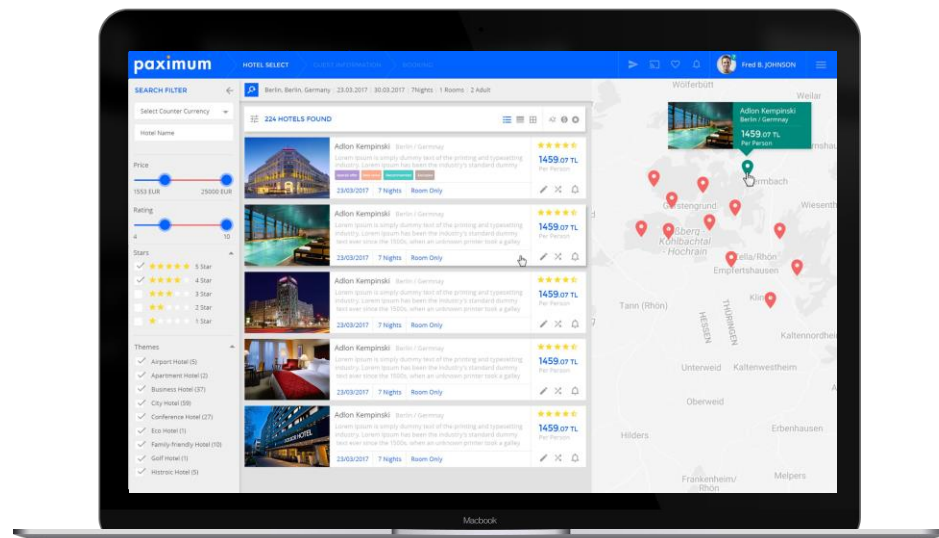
paximum

HOTEL SELECT   GUEST INFORMATION   BOOKING

Fred B. JOHNSON

SEARCH FILTER

Select Counter Currency

Hotel Name

Price

1553 EUR   25000 EUR

Rating

4   10

Stars

5 Star
4 Star
3 Star
2 Star
1 Star

Themes

Airport Hotel (5)
Apartment Hotel (2)
Business Hotel (37)
City Hotel (59)
Conference Hotel (27)
Eco Hotel (1)
Family-friendly Hotel (10)
Golf Hotel (1)
Historic Hotel (5)

Berlin, Berlin, Germany | 23.03.2017 | 30.03.2017 | 7 Nights | 1 Rooms | 2 Adult

224 HOTELS FOUND

Adlon Kempinski   Berlin / Germany
Lorem Ipsum is simply dummy text of the printing and typesetting industry. Lorem Ipsum has been the industry's standard dummy
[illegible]
1459.07 TL
Per Person
23/03/2017   7 Nights   Room Only

Adlon Kempinski   Berlin / Germany
Lorem Ipsum is simply dummy text of the printing and typesetting industry. Lorem Ipsum has been the industry's standard dummy text ever since the 1500s, when an unknown printer took a galley
1459.07 TL
Per Person
23/03/2017   7 Nights   Room Only

Adlon Kempinski   Berlin / Germany
Lorem Ipsum is simply dummy text of the printing and typesetting industry. Lorem Ipsum has been the industry's standard dummy text ever since the 1500s, when an unknown printer took a galley
1459.07 TL
Per Person
23/03/2017   7 Nights   Room Only

Adlon Kempinski   Berlin / Germany
Lorem Ipsum is simply dummy text of the printing and typesetting industry. Lorem Ipsum has been the industry's standard dummy text ever since the 1500s, when an unknown printer took a galley
1459.07 TL
Per Person
23/03/2017   7 Nights   Room Only

Adlon Kempinski   Berlin / Germany
Lorem Ipsum is simply dummy text of the printing and typesetting industry. Lorem Ipsum has been the industry's standard dummy text ever since the 1500s, when an unknown printer took a galley
1459.07 TL
Per Person
23/03/2017   7 Nights   Room Only

Adlon Kempinski
Berlin / Germany
1459.07 TL
Per Person

Wolferbütt
Weilar
Wiesenth
Gerstengrund
Kohlbachtal
Hochrain
Empfertshausen
Tann (Rhön)
HESSEN
THÜRINGEN
Kaltennordheim
Unterweid
Kaltenwestheim
Oberweid
Hilders
Erbenhausen
Frankenheim/Rhön
Melpers

Macbook